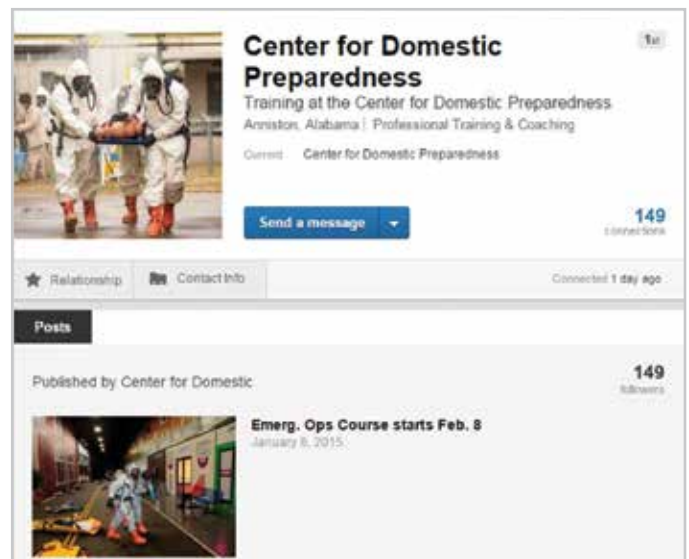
Center for Domestic Preparedness

1st

Training at the Center for Domestic Preparedness

Anniston, Alabama | Professional Training & Coaching

Current Center for Domestic Preparedness

Send a message

149
connections

Relationship

Contact Info

Connected 1 day ago

Posts

Published by Center for Domestic

149
followers

Emerg. Ops Course starts Feb. 8

January 8, 2015